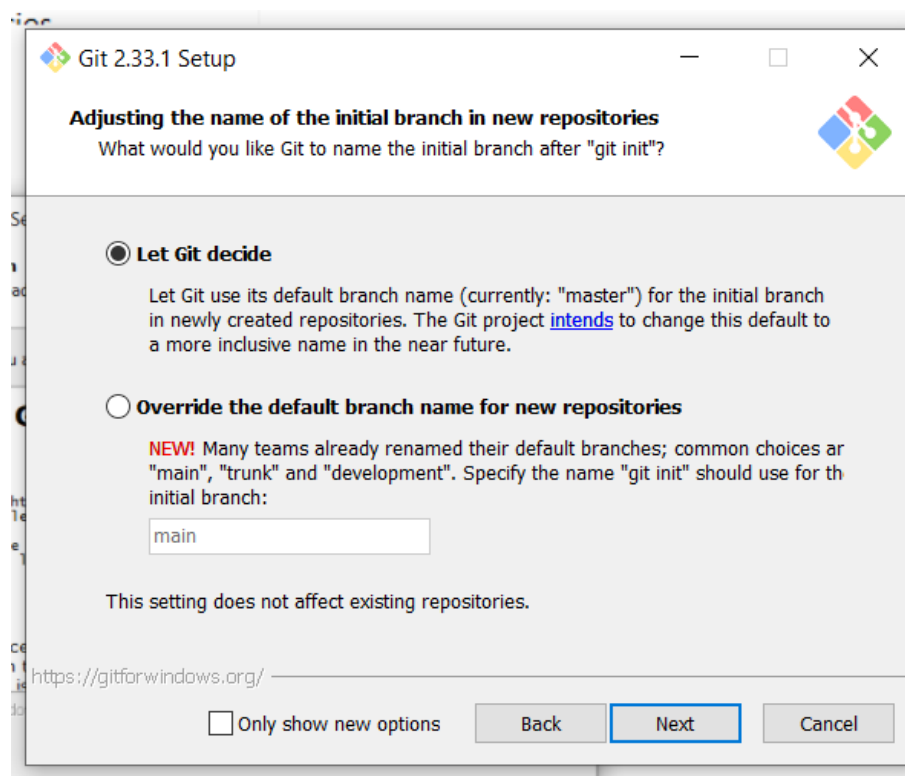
Git 2.33.1 Setup

Adjusting the name of the initial branch in new repositories
What would you like Git to name the initial branch after "git init"?

Let Git decide

Let Git use its default branch name (currently: "master") for the initial branch in newly created repositories. The Git project intends to change this default to a more inclusive name in the near future.

Override the default branch name for new repositories

NEW! Many teams already renamed their default branches; common choices ar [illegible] "main", "trunk" and "development". Specify the name "git init" should use for th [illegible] initial branch:

main

This setting does not affect existing repositories.

https://gitforwindows.org/

Only show new options

Back

Next

Cancel